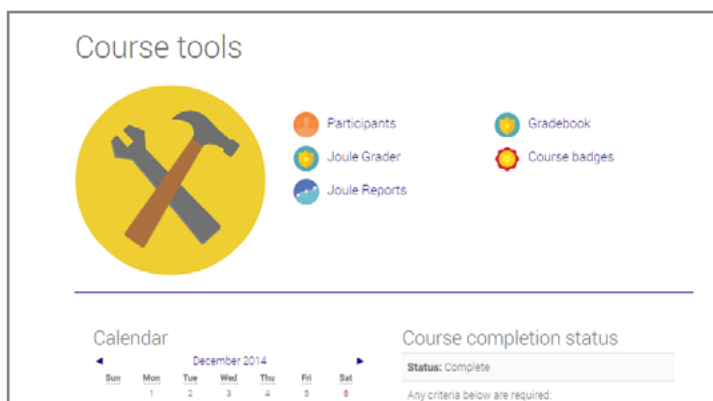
Course tools

Participants
Joule Grader
Joule Reports

Gradebook
Course badges

Calendar

◄ December 2014 ►

| Sun | Mon | Tue | Wed | Thu | Fri | Sat |
|---|---|---|---|---|---|---|
| | 1 | 2 | 3 | 4 | 5 | 6 |

Course completion status

Status: Complete

Any criteria below are required: